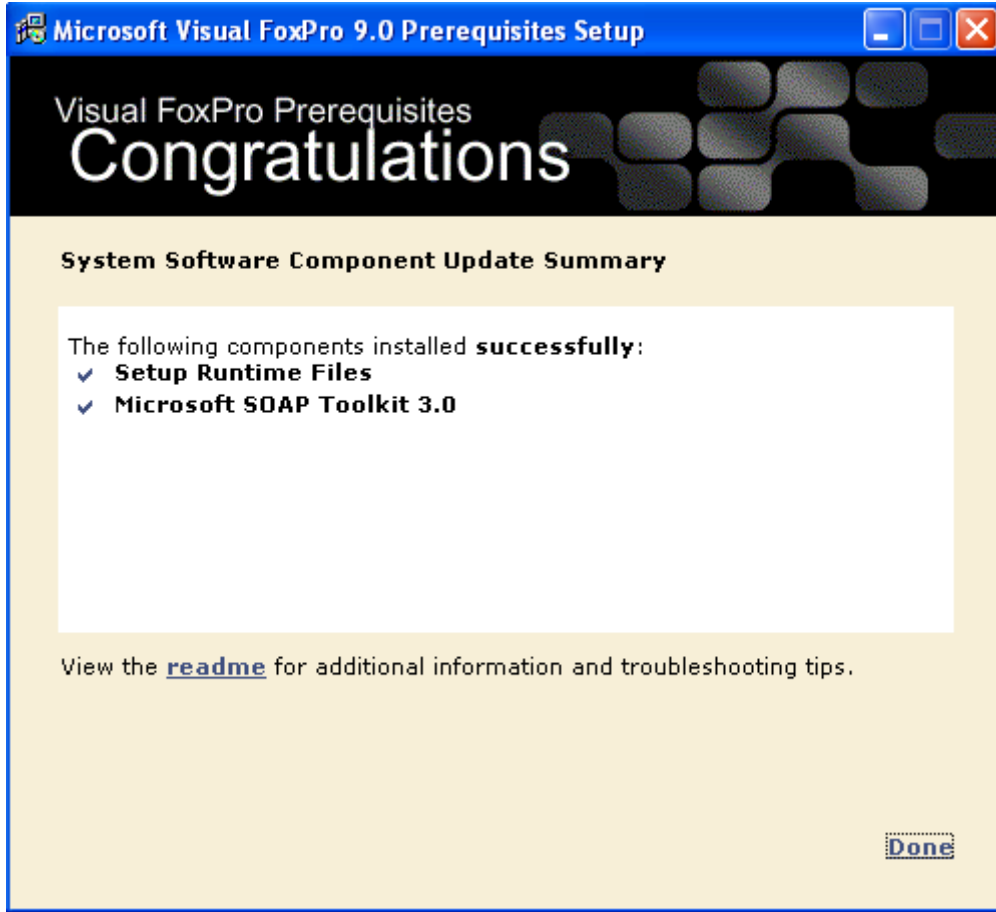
Microsoft Visual FoxPro 9.0 Prerequisites Setup

Visual FoxPro Prerequisites
Congratulations

System Software Component Update Summary

The following components installed **successfully**:
✔ Setup Runtime Files
✔ Microsoft SOAP Toolkit 3.0

View the readme for additional information and troubleshooting tips.

Done